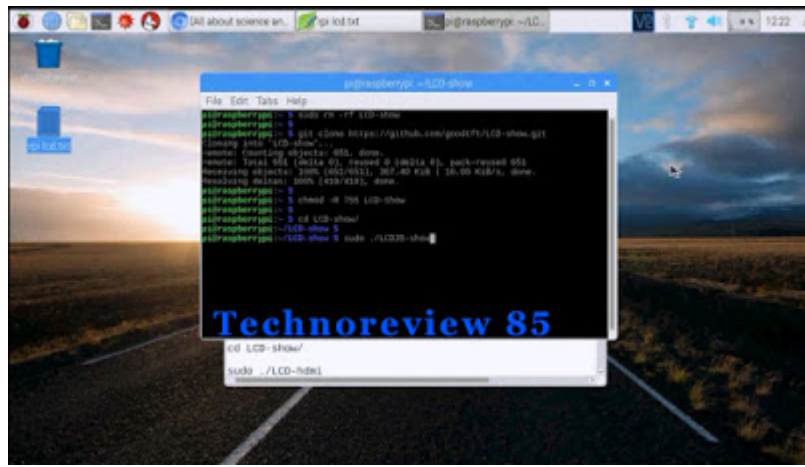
[All about science an..] rpi lcd.txt pi@raspberrypi: ~/LC..

12:22

rpi lcd.txt

pi@raspberrypi: ~/LCD-show

File Edit Tabs Help

pi@raspberrypi:~ $ sudo rm -rf LCD-show
pi@raspberrypi:~ $
pi@raspberrypi:~ $ git clone https://github.com/goodtft/LCD-show.git
Cloning into 'LCD-show'...
remote: Counting objects: 651, done.
remote: Total 651 (delta 0), reused 0 (delta 0), pack-reused 651
Receiving objects: 100% (651/651), 367.40 KiB | 16.00 KiB/s, done.
Resolving deltas: 100% (410/410), done.
pi@raspberrypi:~ $
pi@raspberrypi:~ $ chmod -R 755 LCD-show
pi@raspberrypi:~ $ cd LCD-show/
pi@raspberrypi:~/LCD-show $
pi@raspberrypi:~/LCD-show $ sudo ./LCD35-show

Technoreview 85

cd LCD-show/

sudo ./LCD-hdmi